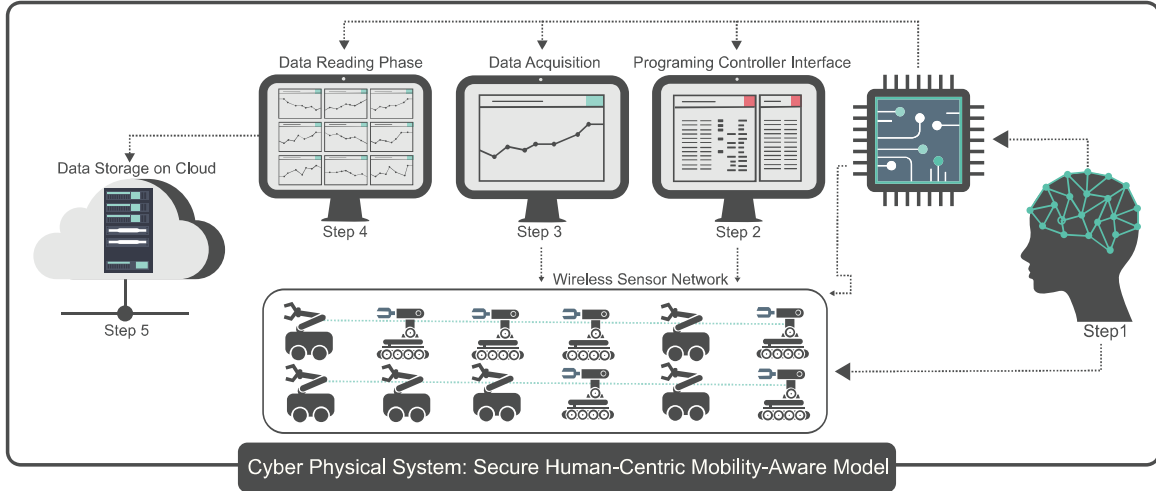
Data Reading Phase

Data Acquisition

Programing Controller Interface

Data Storage on Cloud

Step 4

Step 3

Step 2

Wireless Sensor Network

Step 5

Step1

Cyber Physical System: Secure Human-Centric Mobility-Aware Model